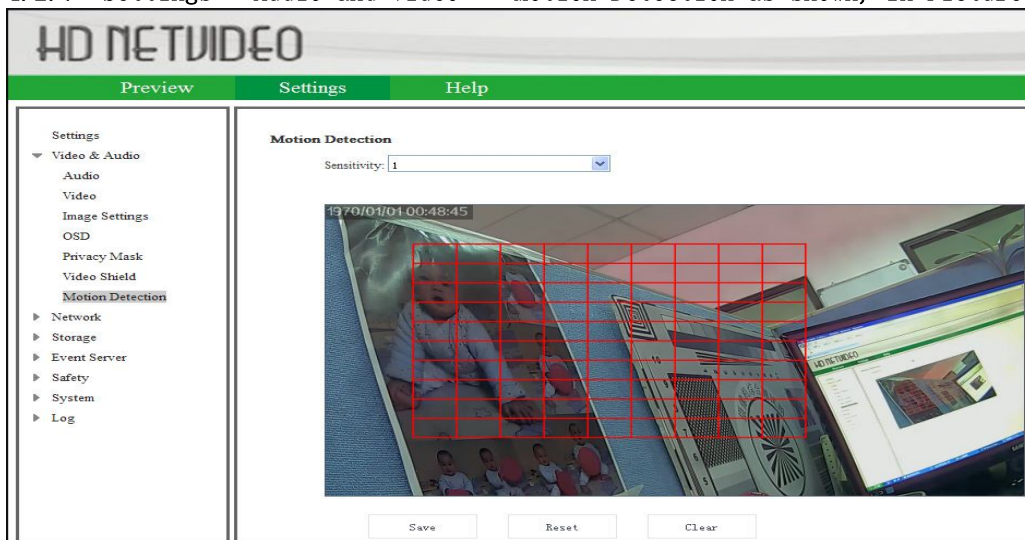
HD NETVIDEO

Preview Settings Help

Settings
Video & Audio
Audio
Video
Image Settings
OSD
Privacy Mask
Video Shield
Motion Detection
Network
Storage
Event Server
Safety
System
Log

Motion Detection

Sensitivity: 1

1970/01/01 00:48:45

HD NETVIDEO

Save Reset Clear